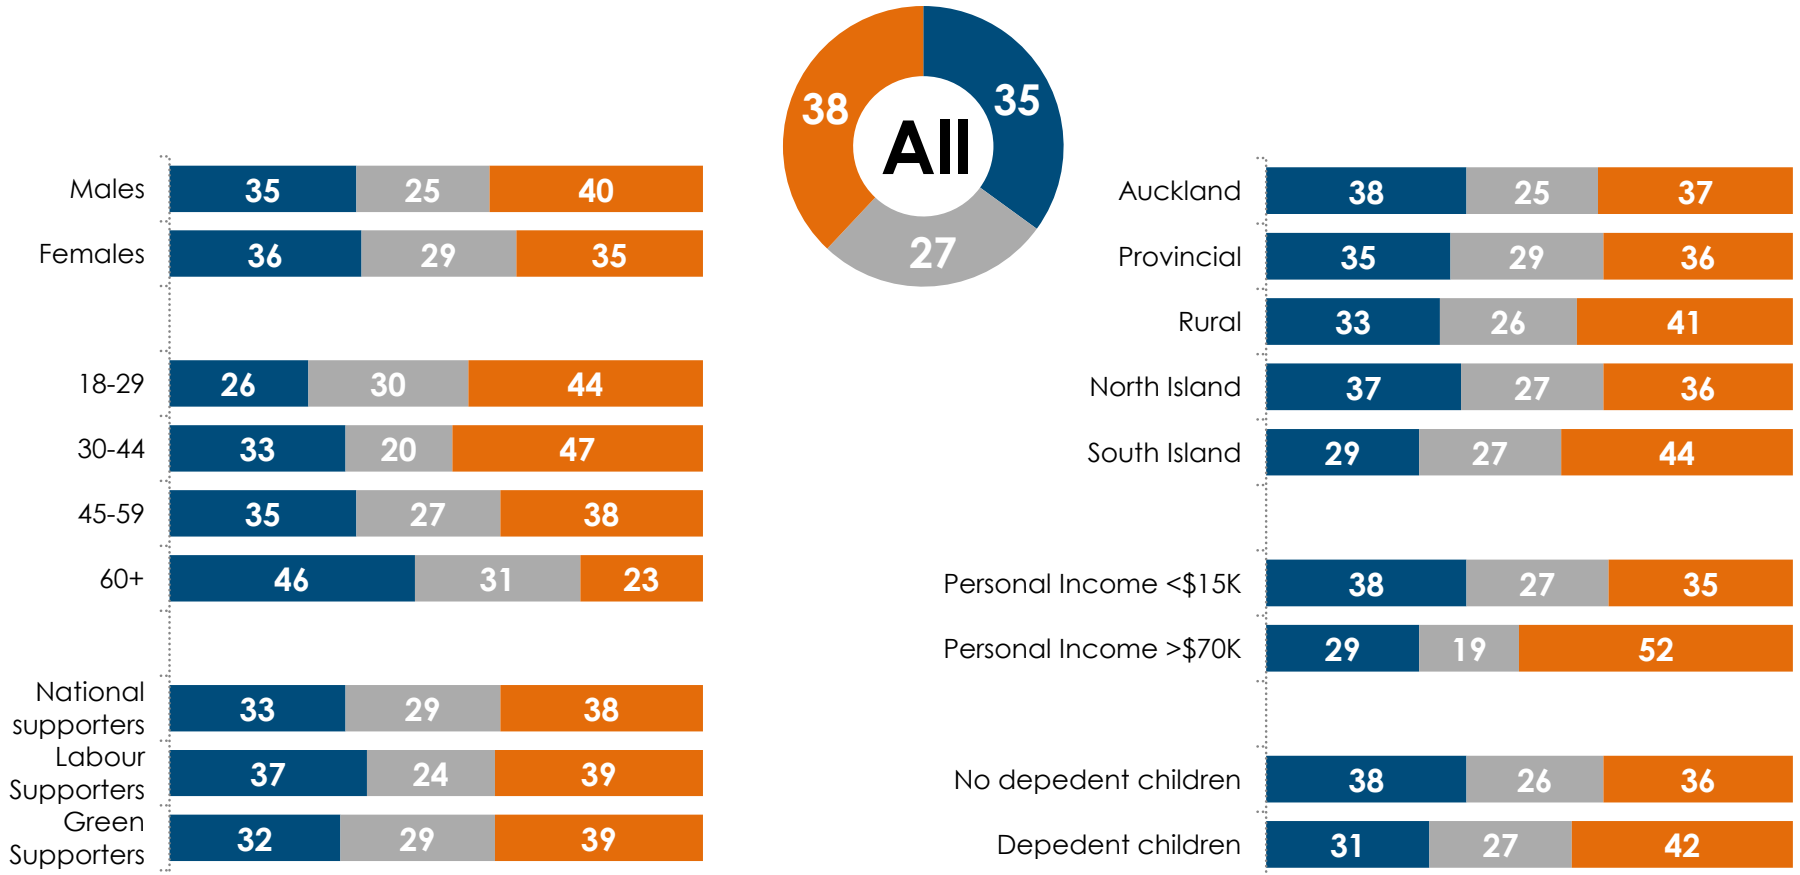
38
35
All
27

| | | | |
|---|---|---|---|
| Males | 35 | 25 | 40 |
| Females | 36 | 29 | 35 |
| 18-29 | 26 | 30 | 44 |
| 30-44 | 33 | 20 | 47 |
| 45-59 | 35 | 27 | 38 |
| 60+ | 46 | 31 | 23 |
| National supporters | 33 | 29 | 38 |
| Labour Supporters | 37 | 24 | 39 |
| Green Supporters | 32 | 29 | 39 |

| | | | |
|---|---|---|---|
| Auckland | 38 | 25 | 37 |
| Provincial | 35 | 29 | 36 |
| Rural | 33 | 26 | 41 |
| North Island | 37 | 27 | 36 |
| South Island | 29 | 27 | 44 |
| Personal Income <$15K | 38 | 27 | 35 |
| Personal Income >$70K | 29 | 19 | 52 |
| No depedent children | 38 | 26 | 36 |
| Depedent children | 31 | 27 | 42 |